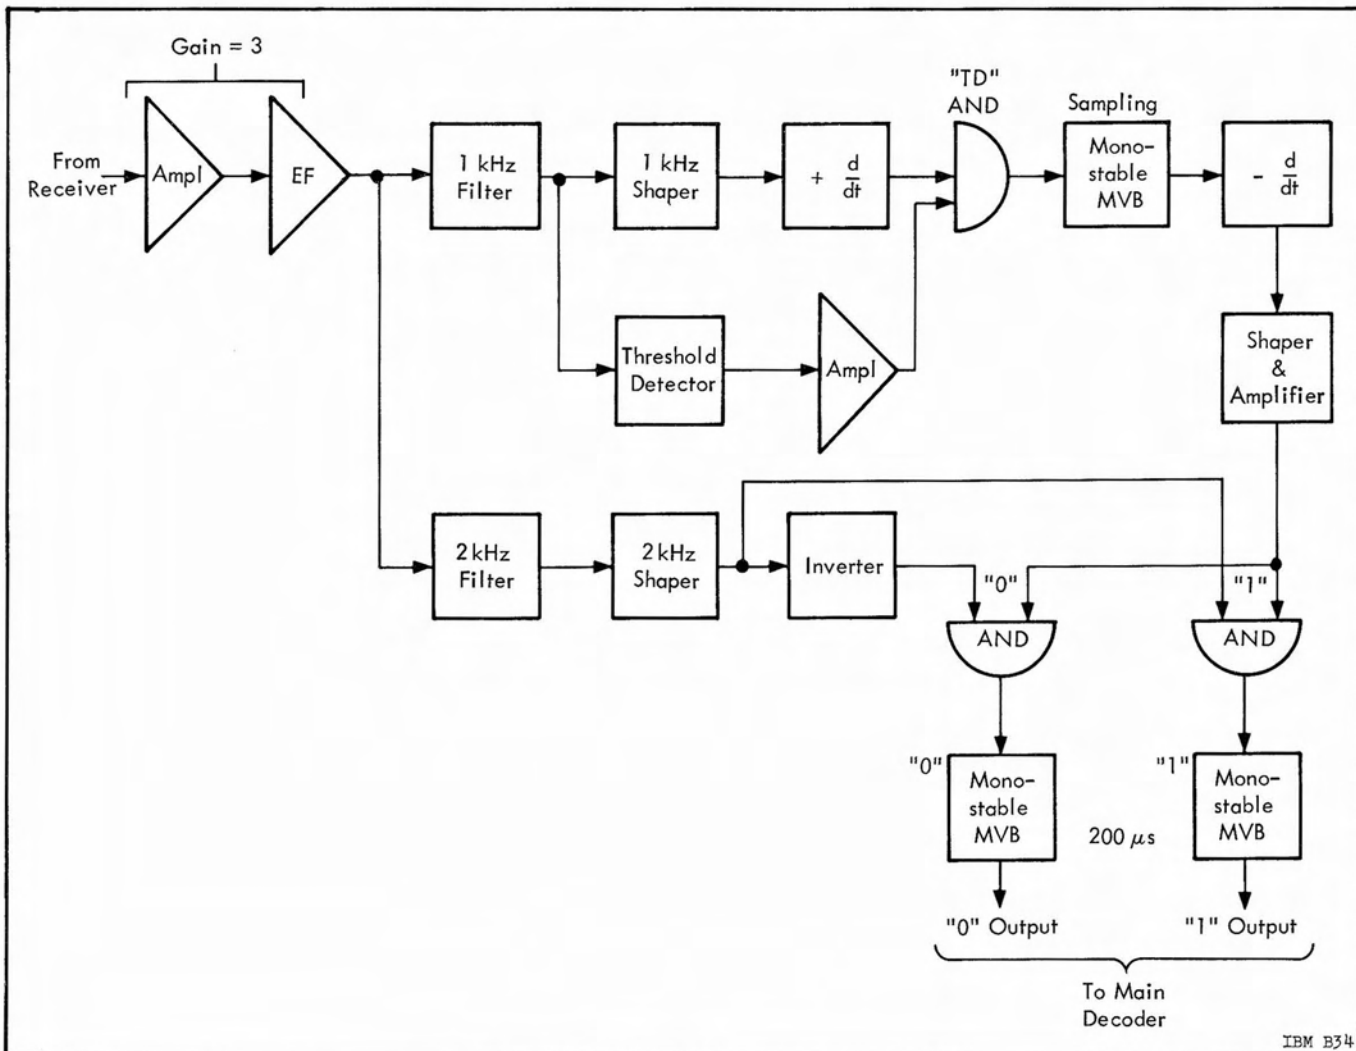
Gain = 3

From Receiver

Ampl

EF

1 kHz Filter

1 kHz Shaper

$+ \frac{d}{dt}$

"TD" AND

Sampling

Mono-stable MVB

$- \frac{d}{dt}$

Threshold Detector

Ampl

Shaper & Amplifier

2 kHz Filter

2 kHz Shaper

Inverter

"0"

"1"

AND

AND

"0"

Mono-stable MVB

200 $\mu s$

"1"

Mono-stable MVB

"0" Output

"1" Output

To Main Decoder

IBM B34